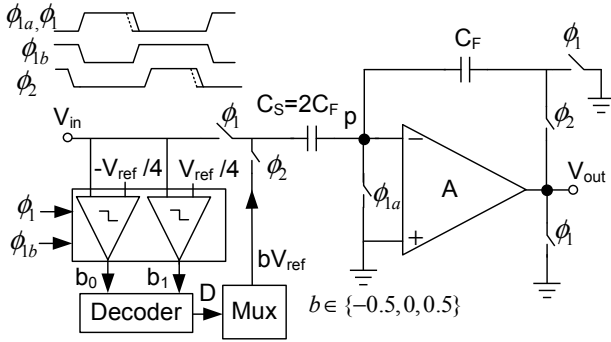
$\phi_{1a}, \phi_1$
$\phi_{1b}$
$\phi_2$
$C_F$
$\phi_1$
$C_S=2C_F$
p
$V_{in}$
$\phi_1$
$\phi_2$
$-V_{ref}/4$
$V_{ref}/4$
$\phi_2$
$\phi_{1a}$
A
$V_{out}$
$\phi_1$
$\phi_1$
$\phi_{1b}$
$bV_{ref}$
$b_0$
$b_1$
D
Decoder
Mux
$b \in \{-0.5, 0, 0.5\}$